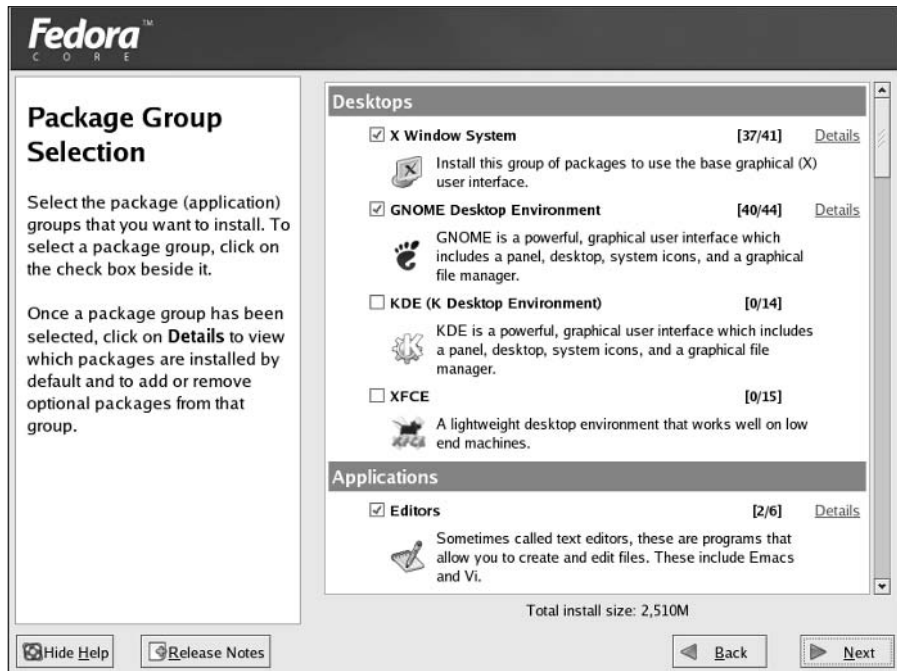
Fedora™
CORE

Package Group Selection

Select the package (application) groups that you want to install. To select a package group, click on the check box beside it.

Once a package group has been selected, click on **Details** to view which packages are installed by default and to add or remove optional packages from that group.

Desktops

☑ X Window System [37/41] Details

Install this group of packages to use the base graphical (X) user interface.

☑ GNOME Desktop Environment [40/44] Details

GNOME is a powerful, graphical user interface which includes a panel, desktop, system icons, and a graphical file manager.

☐ KDE (K Desktop Environment) [0/14]

KDE is a powerful, graphical user interface which includes a panel, desktop, system icons, and a graphical file manager.

☐ XFCE [0/15]

A lightweight desktop environment that works well on low end machines.

XFCE

Applications

☑ Editors [2/6] Details

Sometimes called text editors, these are programs that allow you to create and edit files. These include Emacs and Vi.

Total install size: 2,510M

Hide Help

Release Notes

Back

Next